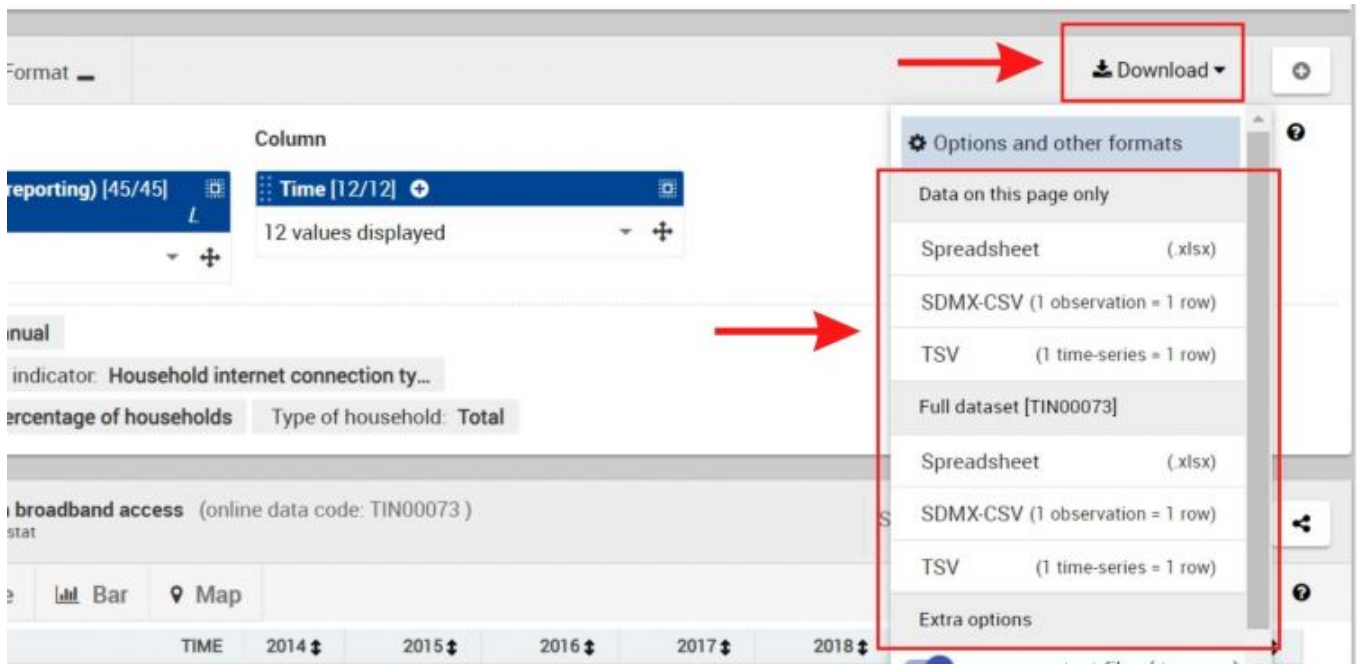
Format

Download

Options and other formats

Column

reporting) [45/45]

Time [12/12]

12 values displayed

Data on this page only

Spreadsheet (.xlsx)

SDMX-CSV (1 observation = 1 row)

TSV (1 time-series = 1 row)

Full dataset [TIN00073]

Spreadsheet (.xlsx)

SDMX-CSV (1 observation = 1 row)

TSV (1 time-series = 1 row)

Extra options

nual

indicator: Household internet connection ty...

ercentage of households

Type of household: Total

broadband access (online data code: TIN00073 )

stat

Bar

Map

| TIME | 2014 | 2015 | 2016 | 2017 | 2018 |